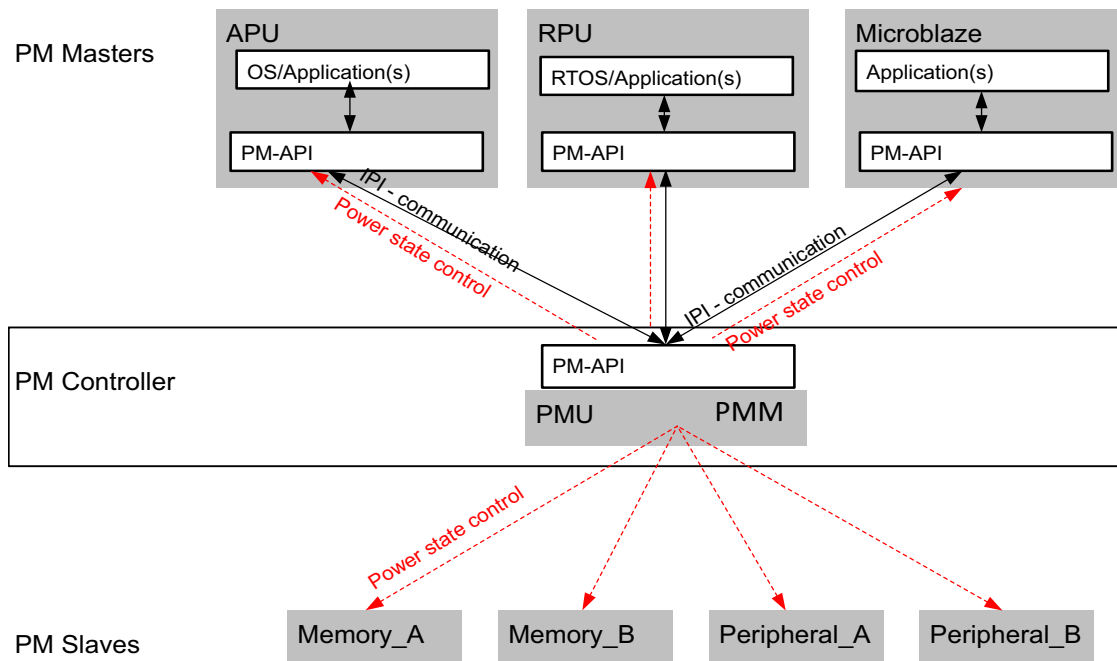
PM Masters

APU

OS/Application(s)

PM-API

RPU

RTOS/Application(s)

PM-API

Microblaze

Application(s)

PM-API

IPI - communication

Power state control

IPI - communication

Power state control

PM Controller

PM-API

PMU

PMM

Power state control

PM Slaves

Memory_A

Memory_B

Peripheral_A

Peripheral_B